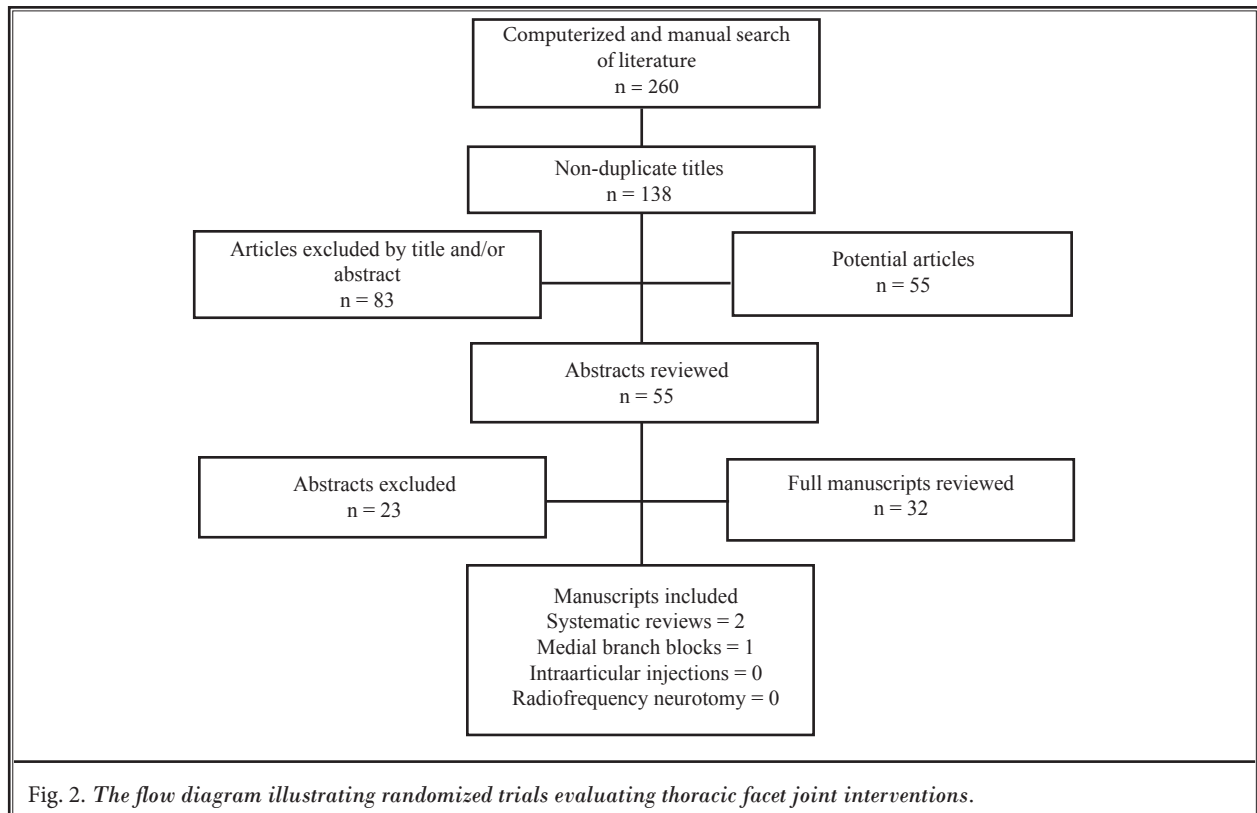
Computerized and manual search of literature
n = 260

Non-duplicate titles
n = 138

Articles excluded by title and/or abstract
n = 83

Potential articles
n = 55

Abstracts reviewed
n = 55

Abstracts excluded
n = 23

Full manuscripts reviewed
n = 32

Manuscripts included
Systematic reviews = 2
Medial branch blocks = 1
Intraarticular injections = 0
Radiofrequency neurotomy = 0

Fig. 2. The flow diagram illustrating randomized trials evaluating thoracic facet joint interventions.